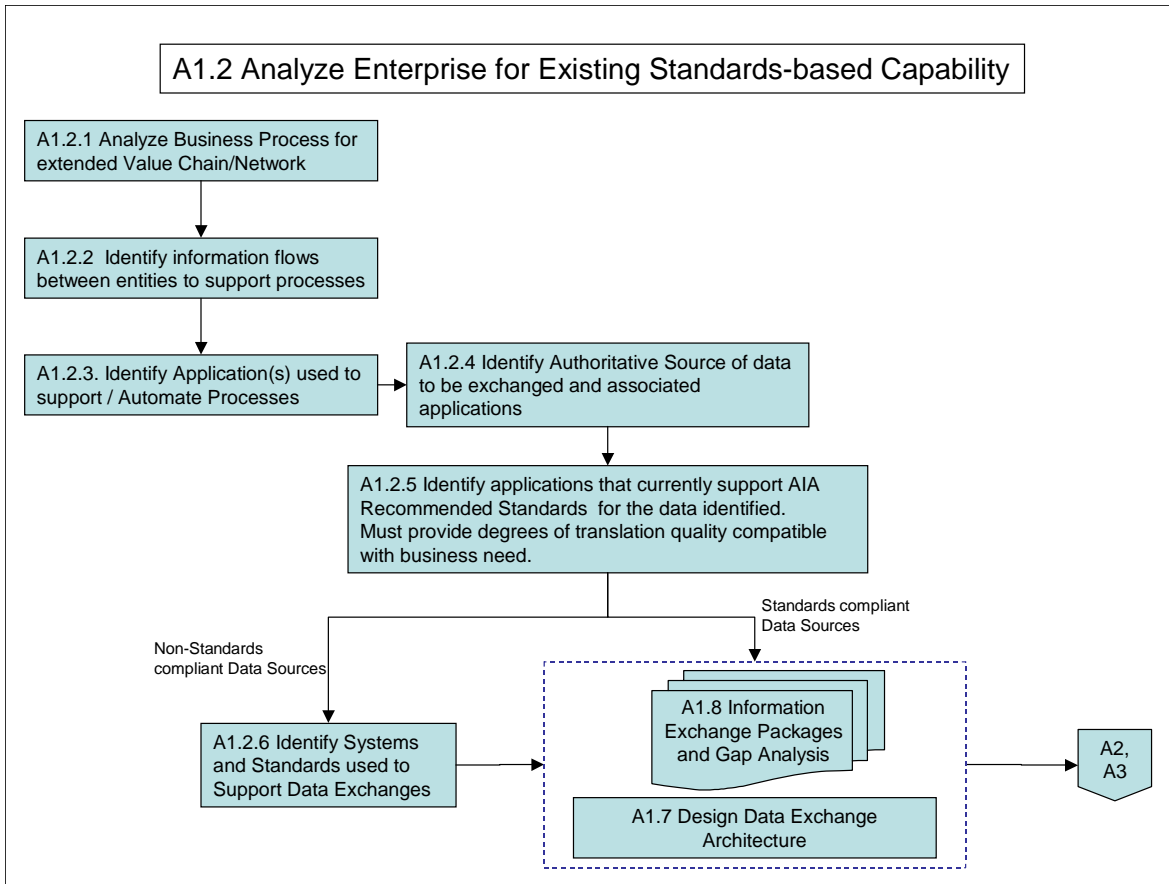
A1.2 Analyze Enterprise for Existing Standards-based Capability

A1.2.1 Analyze Business Process for extended Value Chain/Network

A1.2.2 Identify information flows between entities to support processes

A1.2.3. Identify Application(s) used to support / Automate Processes

A1.2.4 Identify Authoritative Source of data to be exchanged and associated applications

A1.2.5 Identify applications that currently support AIA Recommended Standards for the data identified. Must provide degrees of translation quality compatible with business need.

Non-Standards compliant Data Sources

Standards compliant Data Sources

A1.2.6 Identify Systems and Standards used to Support Data Exchanges

A1.8 Information Exchange Packages and Gap Analysis

A1.7 Design Data Exchange Architecture

A2, A3